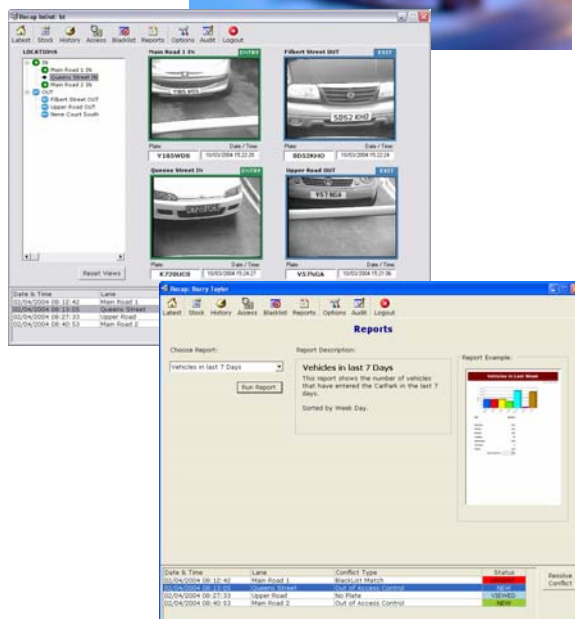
Recap InOut: bt

Latest Stock History Access Blacklist Reports Options Audit Logout

LOCATIONS
IN
Main Road 1 IN
Queens Street IN
Main Road 2 IN
OUT
Filbert Street OUT
Upper Road OUT
Nene Court South

Reset Views

Main Road 1 IN ENTRY
Plate: Date / Time:
Y185WD6 10/03/2004 15.22.20

Filbert Street OUT EXIT
Plate: Date / Time:
SD52KHO 10/03/2004 15.22.24

Queens Street IN ENTRY
Plate: Date / Time:
K728UCS 10/03/2004 15.24.27

Upper Road OUT EXIT
Plate: Date / Time:
V57NGA 10/03/2004 15.21.06

| Date & Time | Lane |
|---|---|
| 02/04/2004 08:12:42 | Main Road 1 |
| 02/04/2004 08:13:05 | Queens Street |
| 02/04/2004 08:27:33 | Upper Road |
| 02/04/2004 08:40:53 | Main Road 2 |

Recap: Barry Taylor

Latest Stock History Access Blacklist Reports Options Audit Logout

Reports

Choose Report:
Vehicles in last 7 Days
Run Report

Report Description:
Vehicles in last 7 Days
This report shows the number of vehicles that have entered the Carpark in the last 7 days.
Sorted by Week Day.

Report Example:
Vehicles in Last Week

| Date & Time | Lane | Conflict Type | Status |
|---|---|---|---|
| 02/04/2004 08:12:42 | Main Road 1 | BlackList Match | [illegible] |
| 02/04/2004 08:13:05 | Queens Street | Out of Access Control | NEW |
| 02/04/2004 08:27:33 | Upper Road | No Plate | VIEWED |
| 02/04/2004 08:40:53 | Main Road 2 | Out of Access Control | NEW |

Resolve Conflict